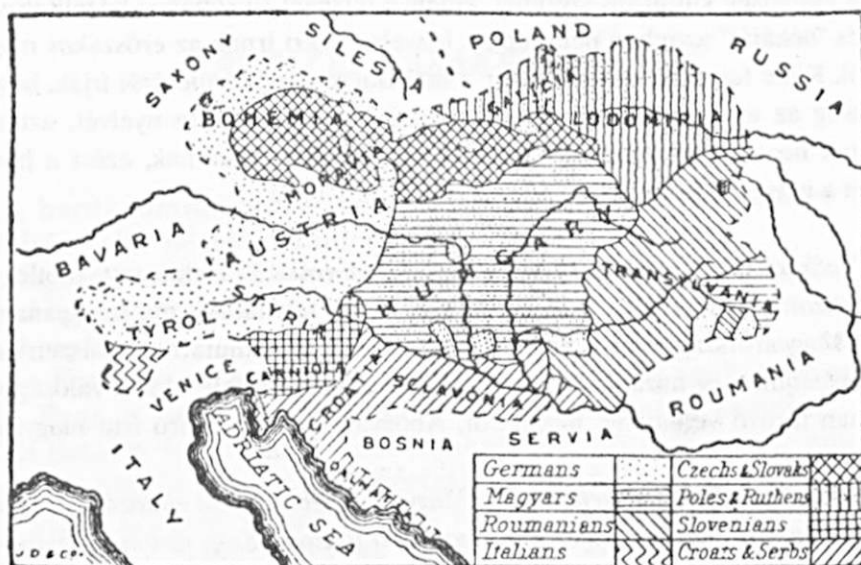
SAXONY
SILESIA
POLAND
RUSSIA
BOHEMIA
GALICIA
LODOMIRIA
MORAVIA
BAVARIA
AUSTRIA
HUNGARY
TRANSYLVANIA
TYROL
STYRIA
VENICE
CARNIOLA
CROATIA
SLAVONIA
ROUMANIA
BOSNIA
SERVIA
DALMATIA
ITALY
ADRIATIC SEA
J.D.&CO.

| Germans | | Czechs & Slovaks | |
|---|---|---|---|
| Magyars | | Poles & Ruthens | |
| Roumanians | | Slovenians | |
| Italians | | Croats & Serbs | |